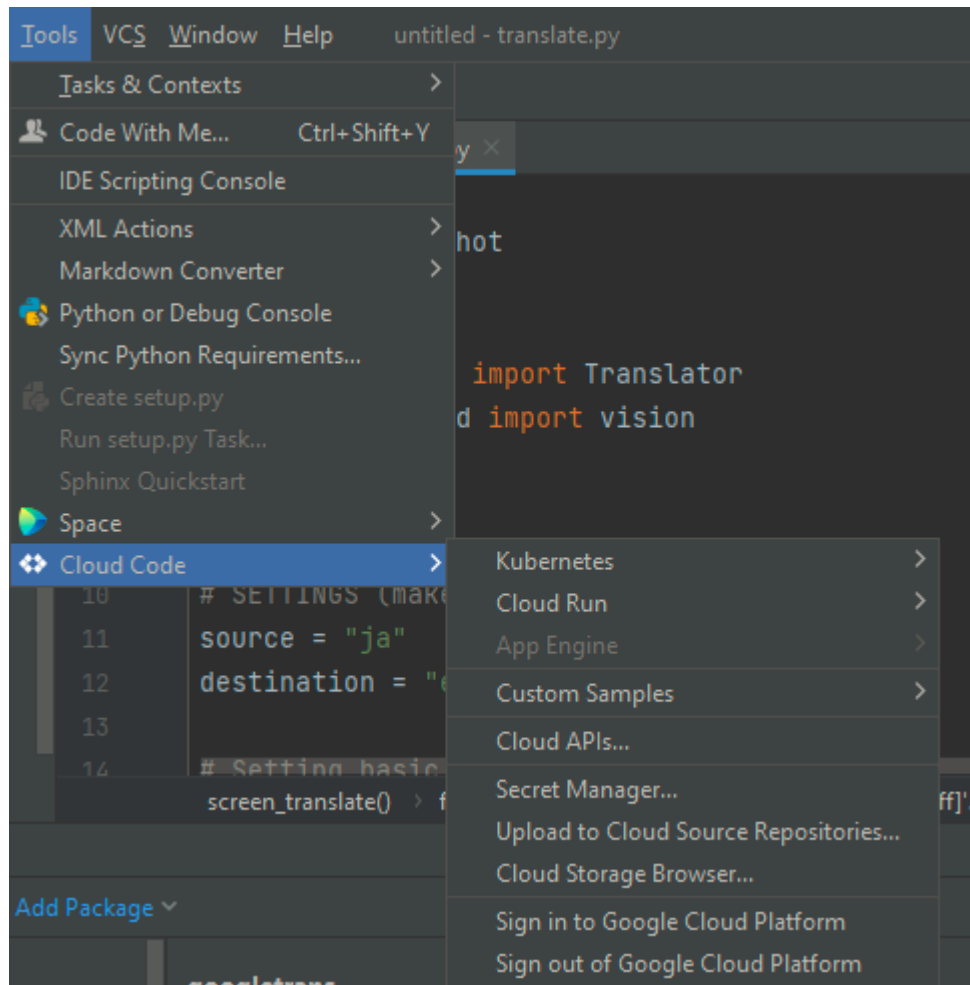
Tools VCS Window Help untitled - translate.py

Tasks & Contexts
Code With Me... Ctrl+Shift+Y
IDE Scripting Console
XML Actions
Markdown Converter
Python or Debug Console
Sync Python Requirements...
Create setup.py
Run setup.py Task...
Sphinx Quickstart
Space
Cloud Code

y ×
hot
import Translator
d import vision

10 # SETTINGS (make
11 source = "ja"
12 destination = "e
13
14 # Setting basic

Kubernetes
Cloud Run
App Engine
Custom Samples
Cloud APIs...
Secret Manager...
Upload to Cloud Source Repositories...
Cloud Storage Browser...
Sign in to Google Cloud Platform
Sign out of Google Cloud Platform

screen_translate() › f
ff]'

Add Package
googletrans